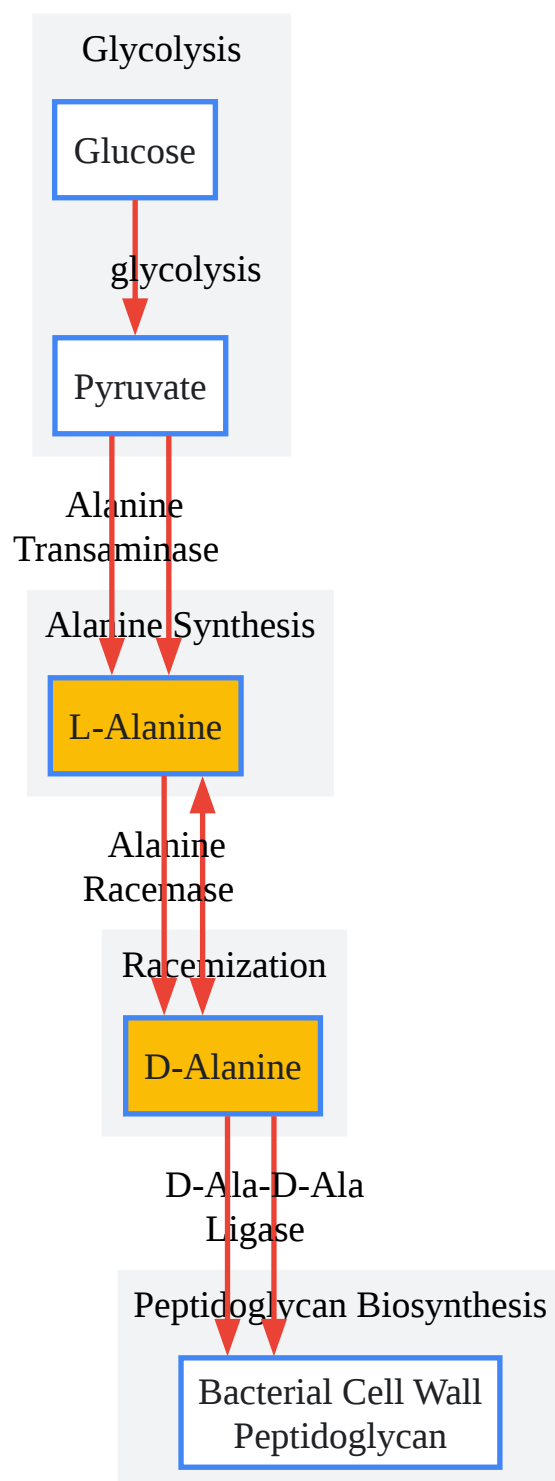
Glycolysis

Glucose

glycolysis

Pyruvate

Alanine Transaminase

Alanine Synthesis

L-Alanine

Alanine Racemase

Racemization

D-Alanine

D-Ala-D-Ala Ligase

Peptidoglycan Biosynthesis

Bacterial Cell Wall Peptidoglycan